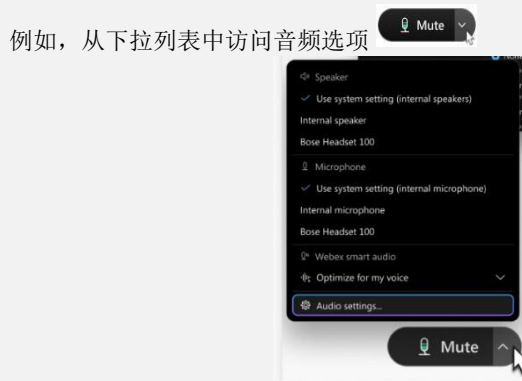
例如，从下拉列表中访问音频选项 Mute

Speaker
Use system setting (internal speakers)
Internal speaker
Bose Headset 100
Microphone
Use system setting (internal microphone)
Internal microphone
Bose Headset 100
Webex smart audio
Optimize for my voice
Audio settings...

Mute